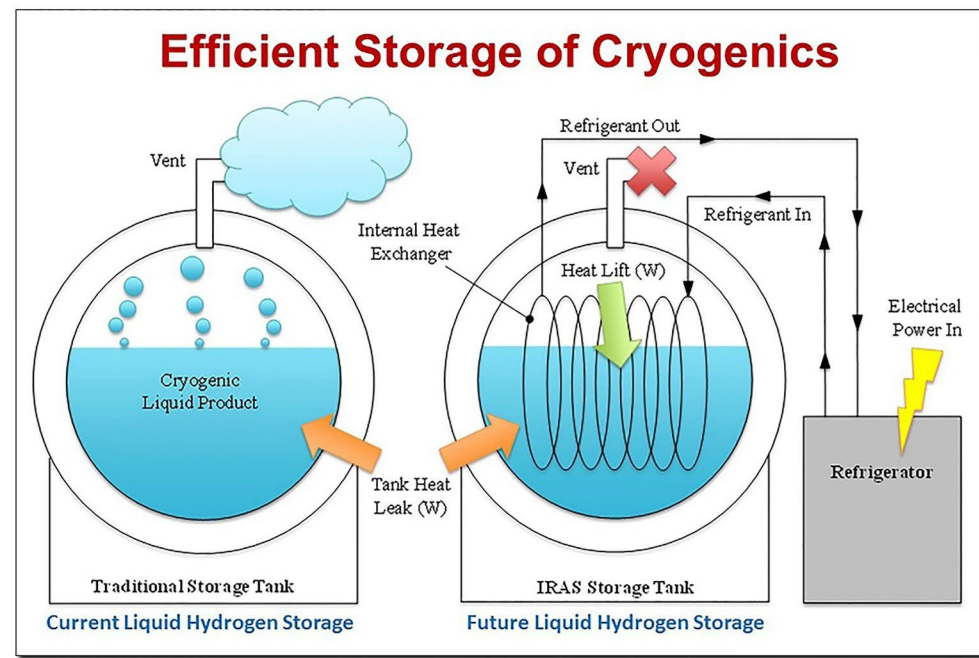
Efficient Storage of Cryogenics

Vent

Cryogenic Liquid Product

Traditional Storage Tank

Current Liquid Hydrogen Storage

Tank Heat Leak (W)

Refrigerant Out

Vent

Refrigerant In

Internal Heat Exchanger

Heat Lift (W)

IRAS Storage Tank

Future Liquid Hydrogen Storage

Electrical Power In

Refrigerator